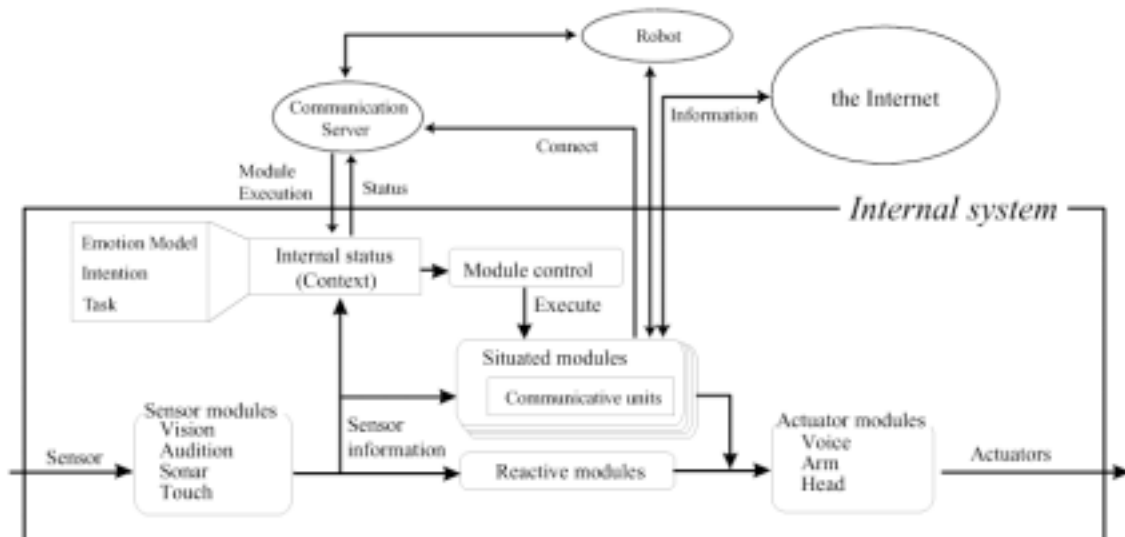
Robot

Communication Server

the Internet

Information

Connect

Module Execution

Status

Internal system

Emotion Model
Intention
Task

Internal status (Context)

Module control

Execute

Situated modules

Communicative units

Sensor modules
Vision
Audition
Sonar
Touch

Sensor information

Sensor

Reactive modules

Actuator modules
Voice
Arm
Head

Actuators